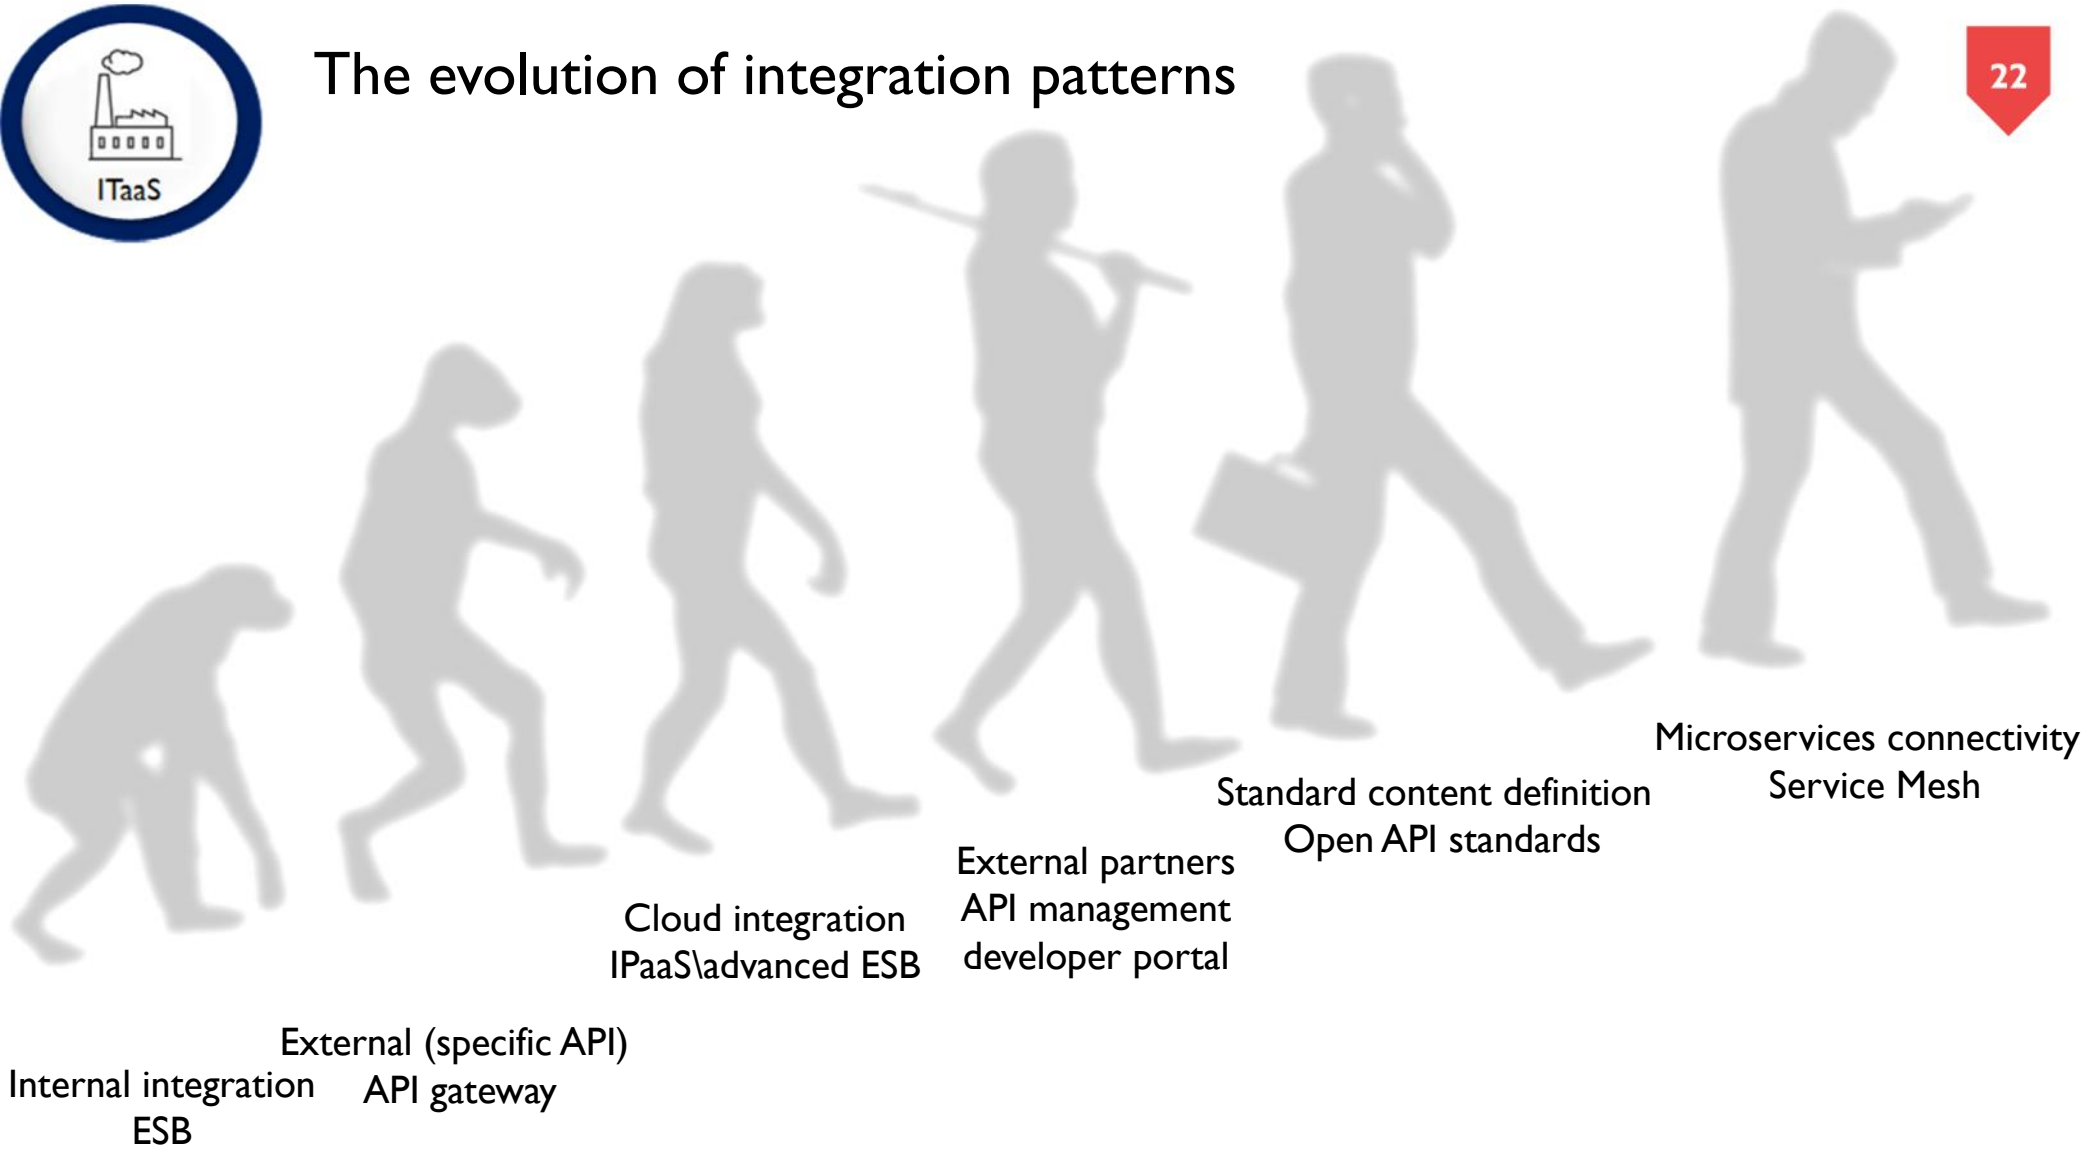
ITaaS

The evolution of integration patterns

22

Internal integration
ESB

External (specific API)
API gateway

Cloud integration
IPaaS\advanced ESB

External partners
API management
developer portal

Standard content definition
Open API standards

Microservices connectivity
Service Mesh